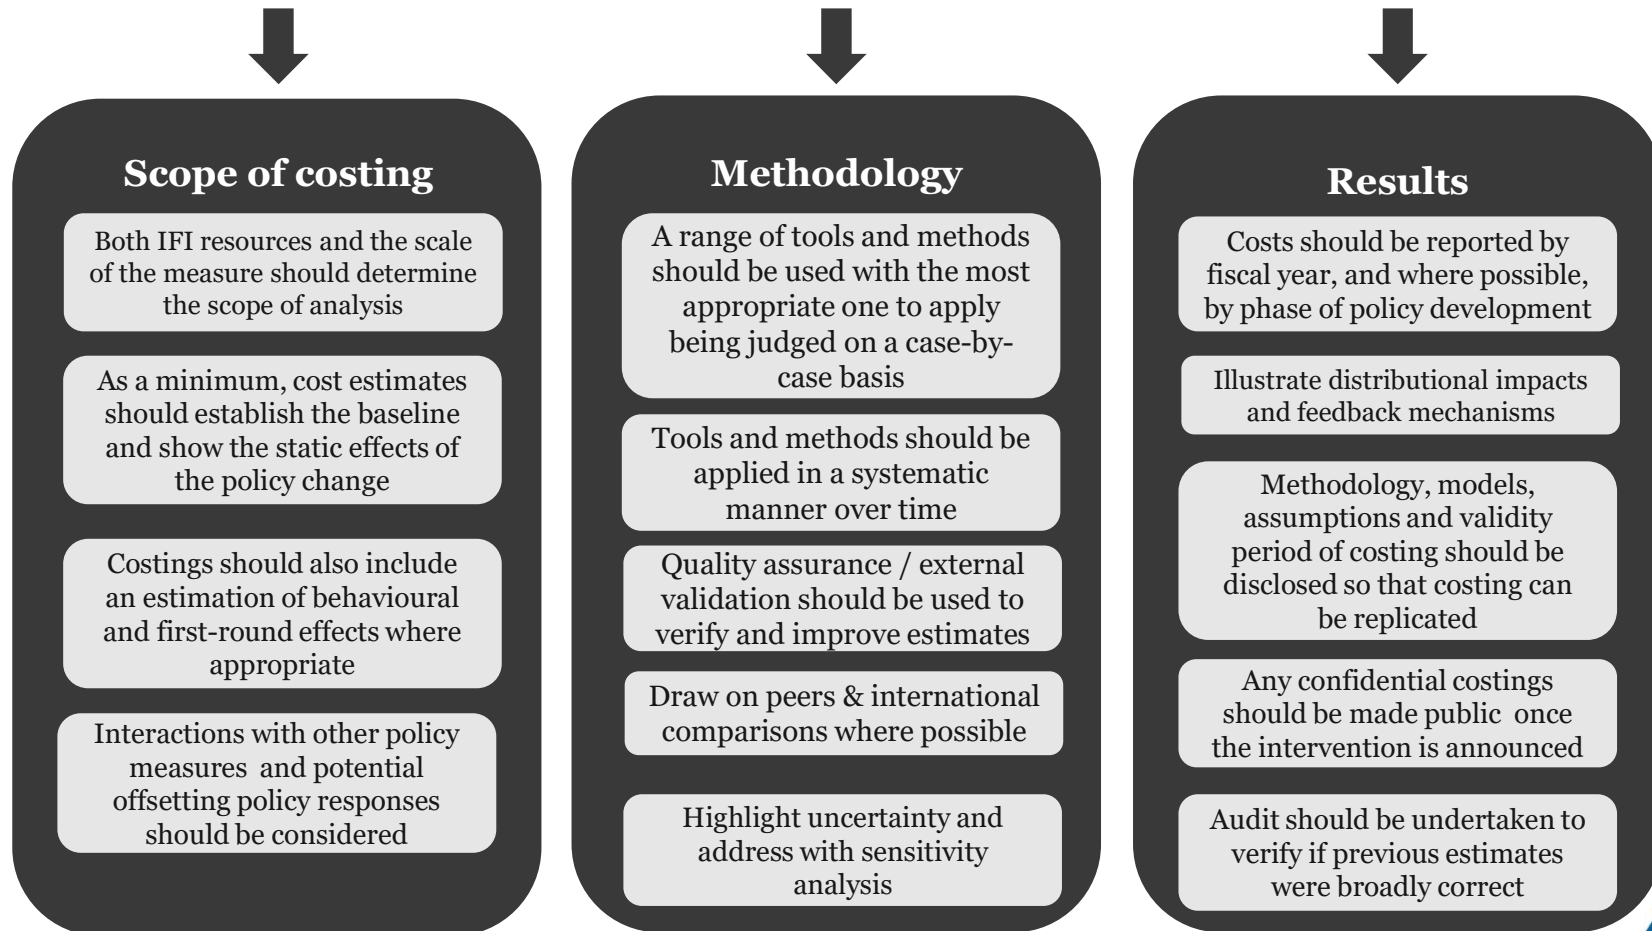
Scope of costing

Both IFI resources and the scale of the measure should determine the scope of analysis

As a minimum, cost estimates should establish the baseline and show the static effects of the policy change

Costings should also include an estimation of behavioural and first-round effects where appropriate

Interactions with other policy measures and potential offsetting policy responses should be considered

Methodology

A range of tools and methods should be used with the most appropriate one to apply being judged on a case-by-case basis

Tools and methods should be applied in a systematic manner over time

Quality assurance / external validation should be used to verify and improve estimates

Draw on peers & international comparisons where possible

Highlight uncertainty and address with sensitivity analysis

Results

Costs should be reported by fiscal year, and where possible, by phase of policy development

Illustrate distributional impacts and feedback mechanisms

Methodology, models, assumptions and validity period of costing should be disclosed so that costing can be replicated

Any confidential costings should be made public once the intervention is announced

Audit should be undertaken to verify if previous estimates were broadly correct